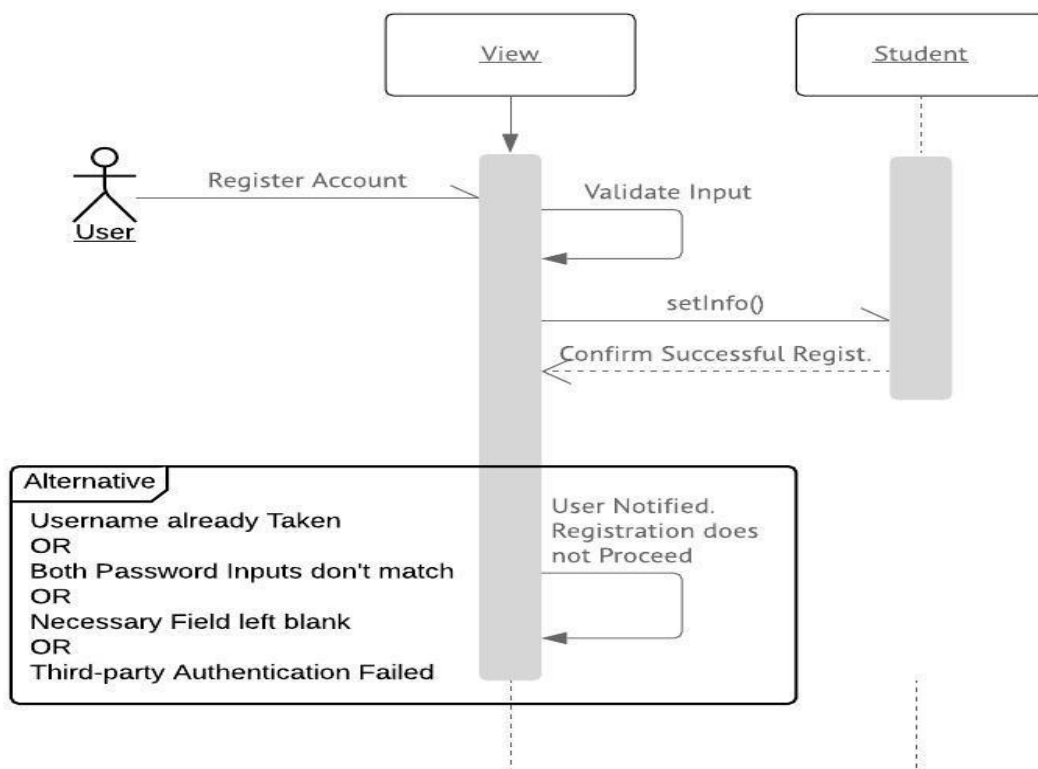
View

Student

User

Register Account

Validate Input

setInfo()

Confirm Successful Regist.

Alternative

Username already Taken
OR
Both Password Inputs don't match
OR
Necessary Field left blank
OR
Third-party Authentication Failed

User Notified.
Registration does not Proceed